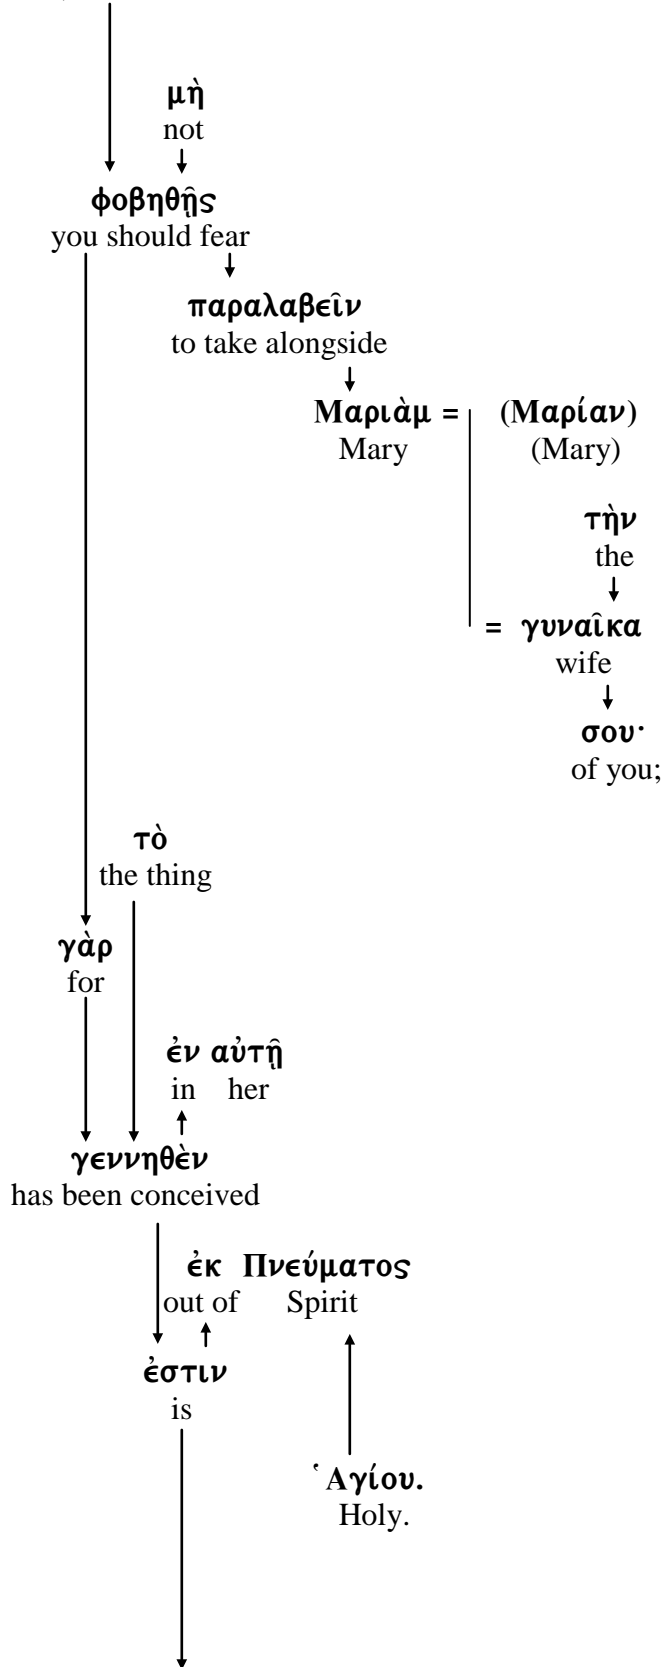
μὴ
not

φοβηθῇς
you should fear

παραλαβεῖν
to take alongside

Μαριὰμ =
Mary

(Μαρίαν)
(Mary)

τὴν
the

= γυναῖκα
wife

σου·
of you;

τὸ
the thing

γὰρ
for

ἐν αὐτῇ
in her

γεννηθὲν
has been conceived

ἐκ Πνεύματος
out of Spirit

ἐστιν
is

῾Αγίου.
Holy.